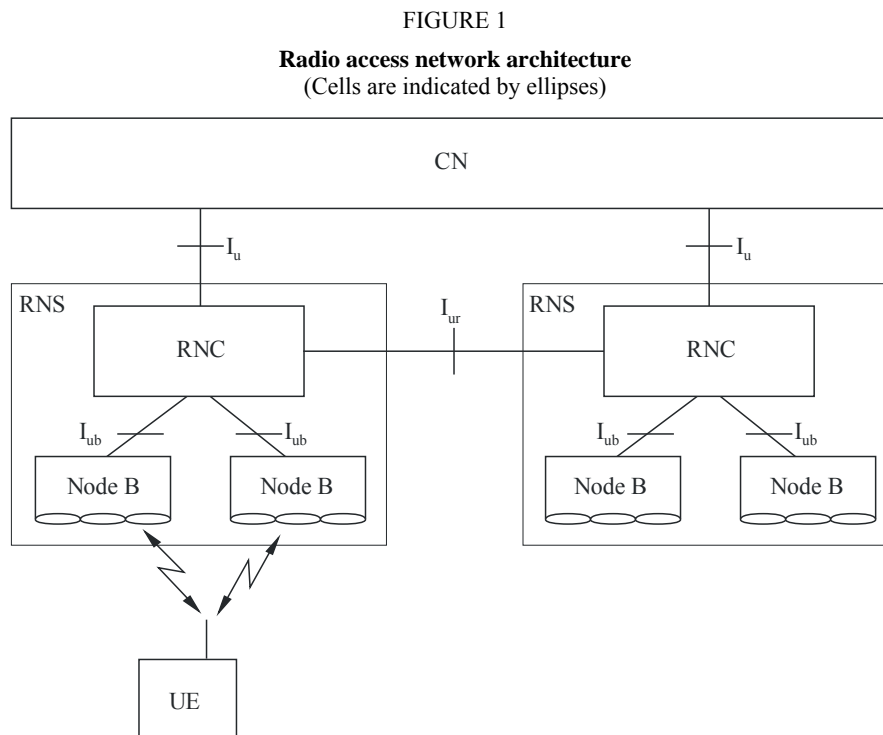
FIGURE 1

**Radio access network architecture**
(Cells are indicated by ellipses)

CN

$I_u$

$I_u$

RNS

RNC

$I_{ur}$

RNS

RNC

$I_{ub}$

$I_{ub}$

$I_{ub}$

$I_{ub}$

Node B

Node B

Node B

Node B

UE